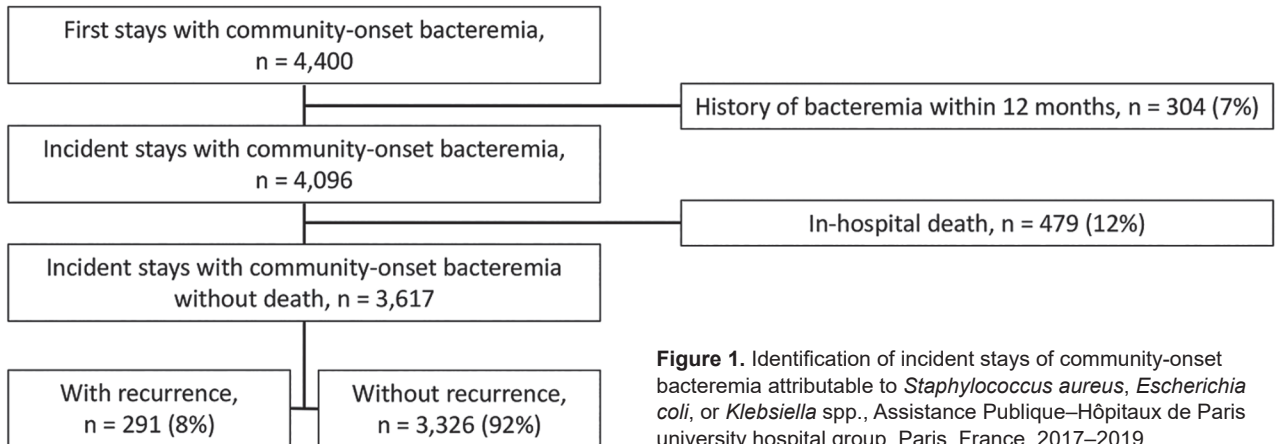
First stays with community-onset bacteremia, n = 4,400

History of bacteremia within 12 months, n = 304 (7%)

Incident stays with community-onset bacteremia, n = 4,096

In-hospital death, n = 479 (12%)

Incident stays with community-onset bacteremia without death, n = 3,617

With recurrence, n = 291 (8%)

Without recurrence, n = 3,326 (92%)

**Figure 1.** Identification of incident stays of community-onset bacteremia attributable to *Staphylococcus aureus*, *Escherichia coli*, or *Klebsiella* spp., Assistance Publique–Hôpitaux de Paris university hospital group, Paris, France, 2017–2019